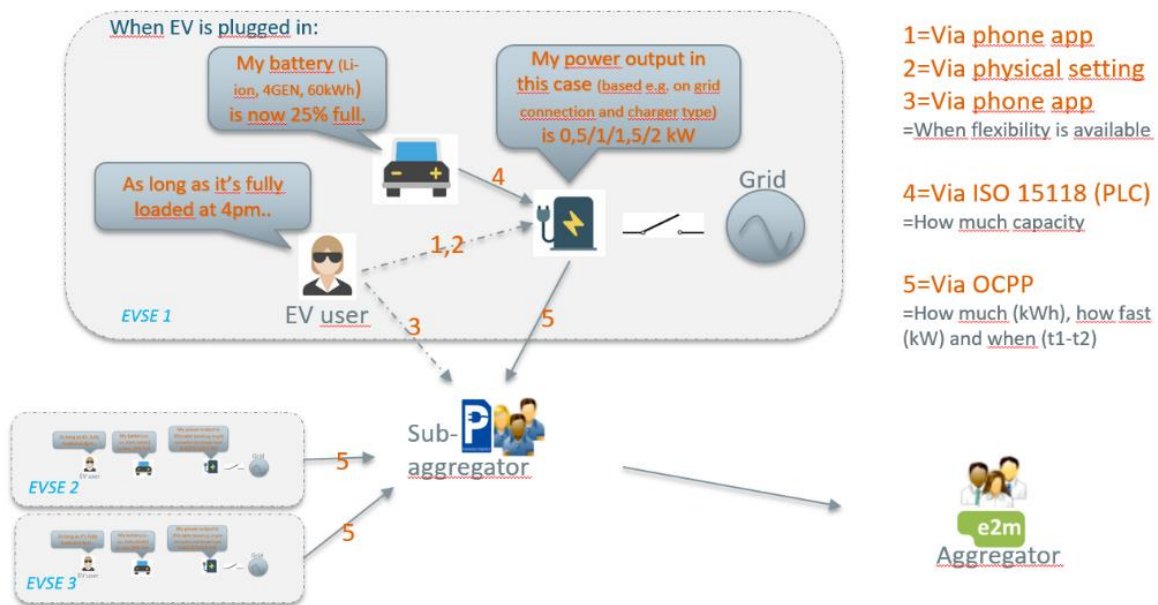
When EV is plugged in:

My battery (Li-ion, 4GEN, 60kWh) is now 25% full.

My power output in this case (based e.g. on grid connection and charger type) is 0,5/1/1,5/2 kW

As long as it's fully loaded at 4pm..

4

Grid

1,2

EV user

3

5

EVSE 1

1=Via phone app
2=Via physical setting
3=Via phone app
=When flexibility is available

4=Via ISO 15118 (PLC)
=How much capacity

5=Via OCPP
=How much (kWh), how fast (kW) and when (t1-t2)

EVSE 2

5

Sub-aggregator

EVSE 3

5

e2m
Aggregator